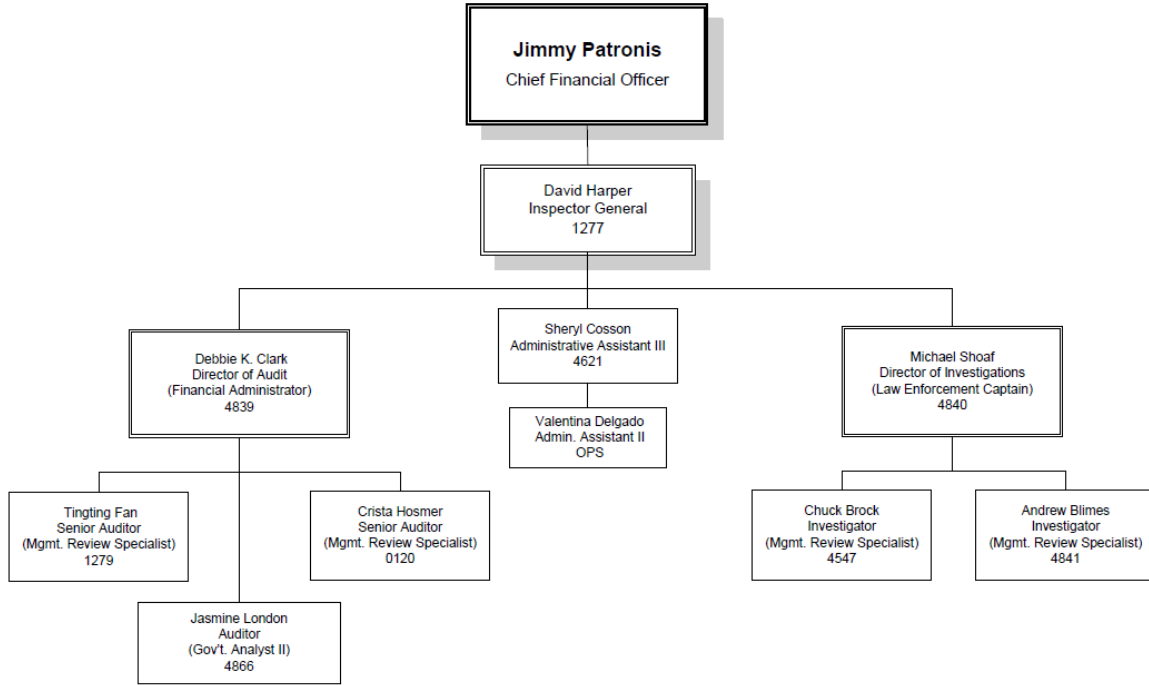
Jimmy Patronis
Chief Financial Officer

David Harper
Inspector General
1277

Debbie K. Clark
Director of Audit
(Financial Administrator)
4839

Sheryl Cosson
Administrative Assistant III
4621

Valentina Delgado
Admin. Assistant II
OPS

Michael Shoaf
Director of Investigations
(Law Enforcement Captain)
4840

Tingting Fan
Senior Auditor
(Mgmt. Review Specialist)
1279

Crista Hosmer
Senior Auditor
(Mgmt. Review Specialist)
0120

Jasmine London
Auditor
(Gov't. Analyst II)
4866

Chuck Brock
Investigator
(Mgmt. Review Specialist)
4547

Andrew Blimes
Investigator
(Mgmt. Review Specialist)
4841